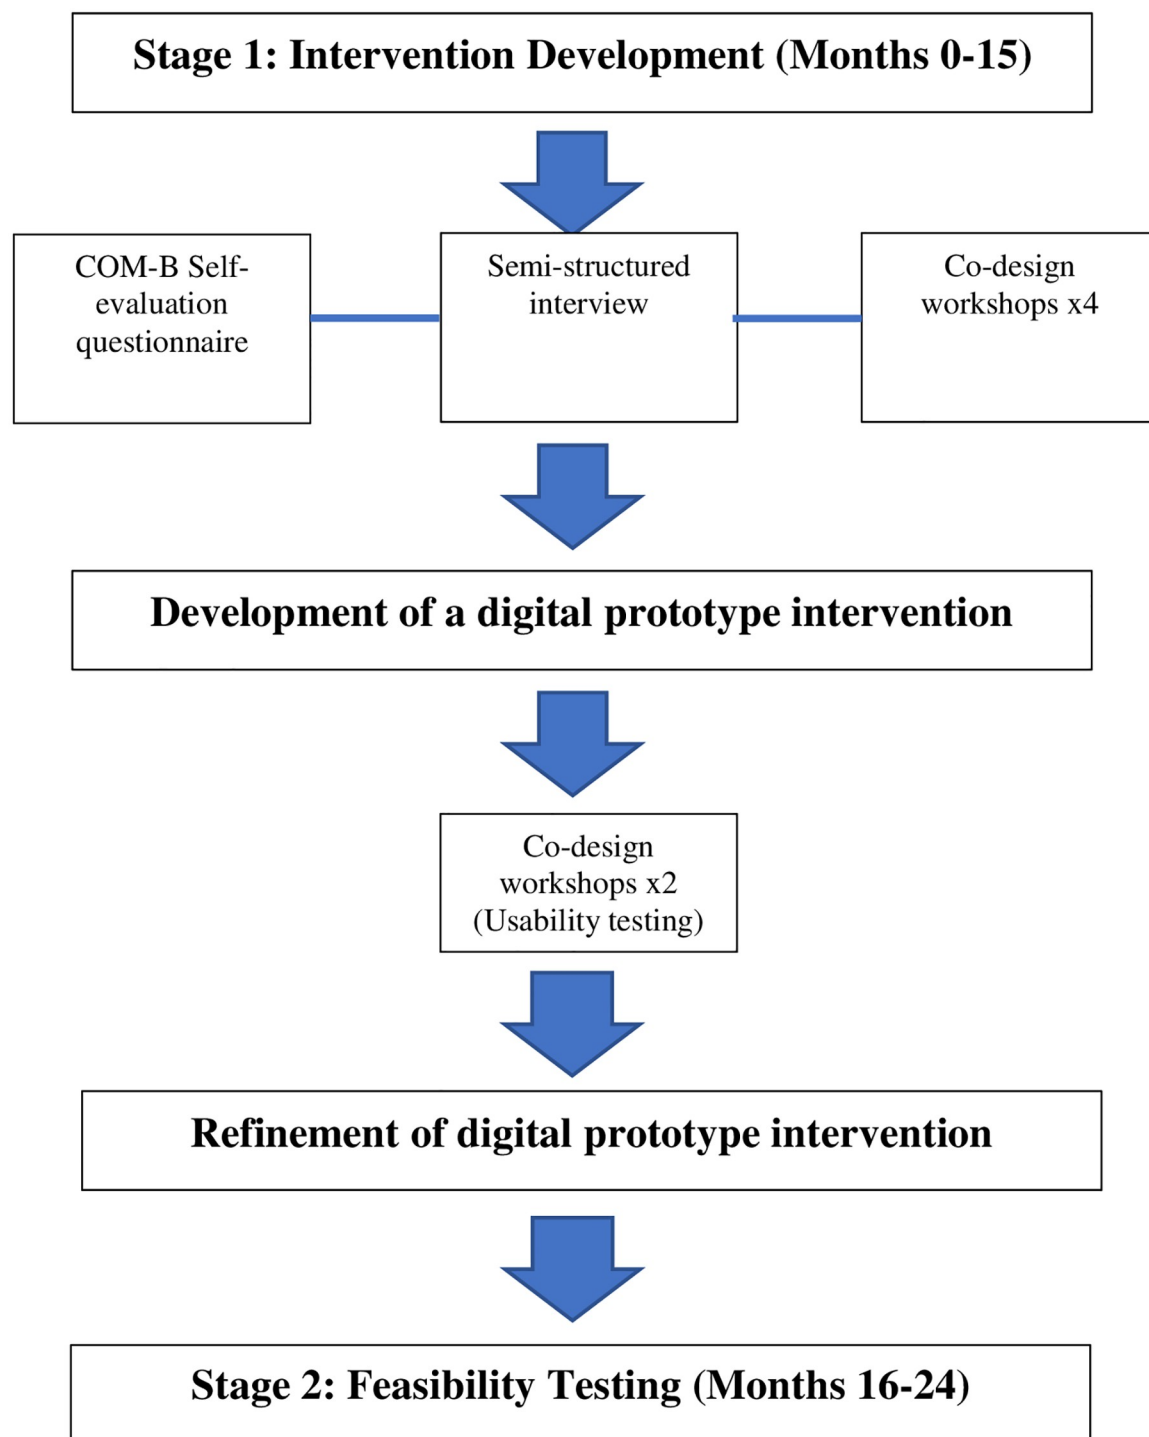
Stage 1: Intervention Development (Months 0-15)

COM-B Self-evaluation questionnaire

Semi-structured interview

Co-design workshops x4

Development of a digital prototype intervention

Co-design workshops x2 (Usability testing)

Refinement of digital prototype intervention

Stage 2: Feasibility Testing (Months 16-24)